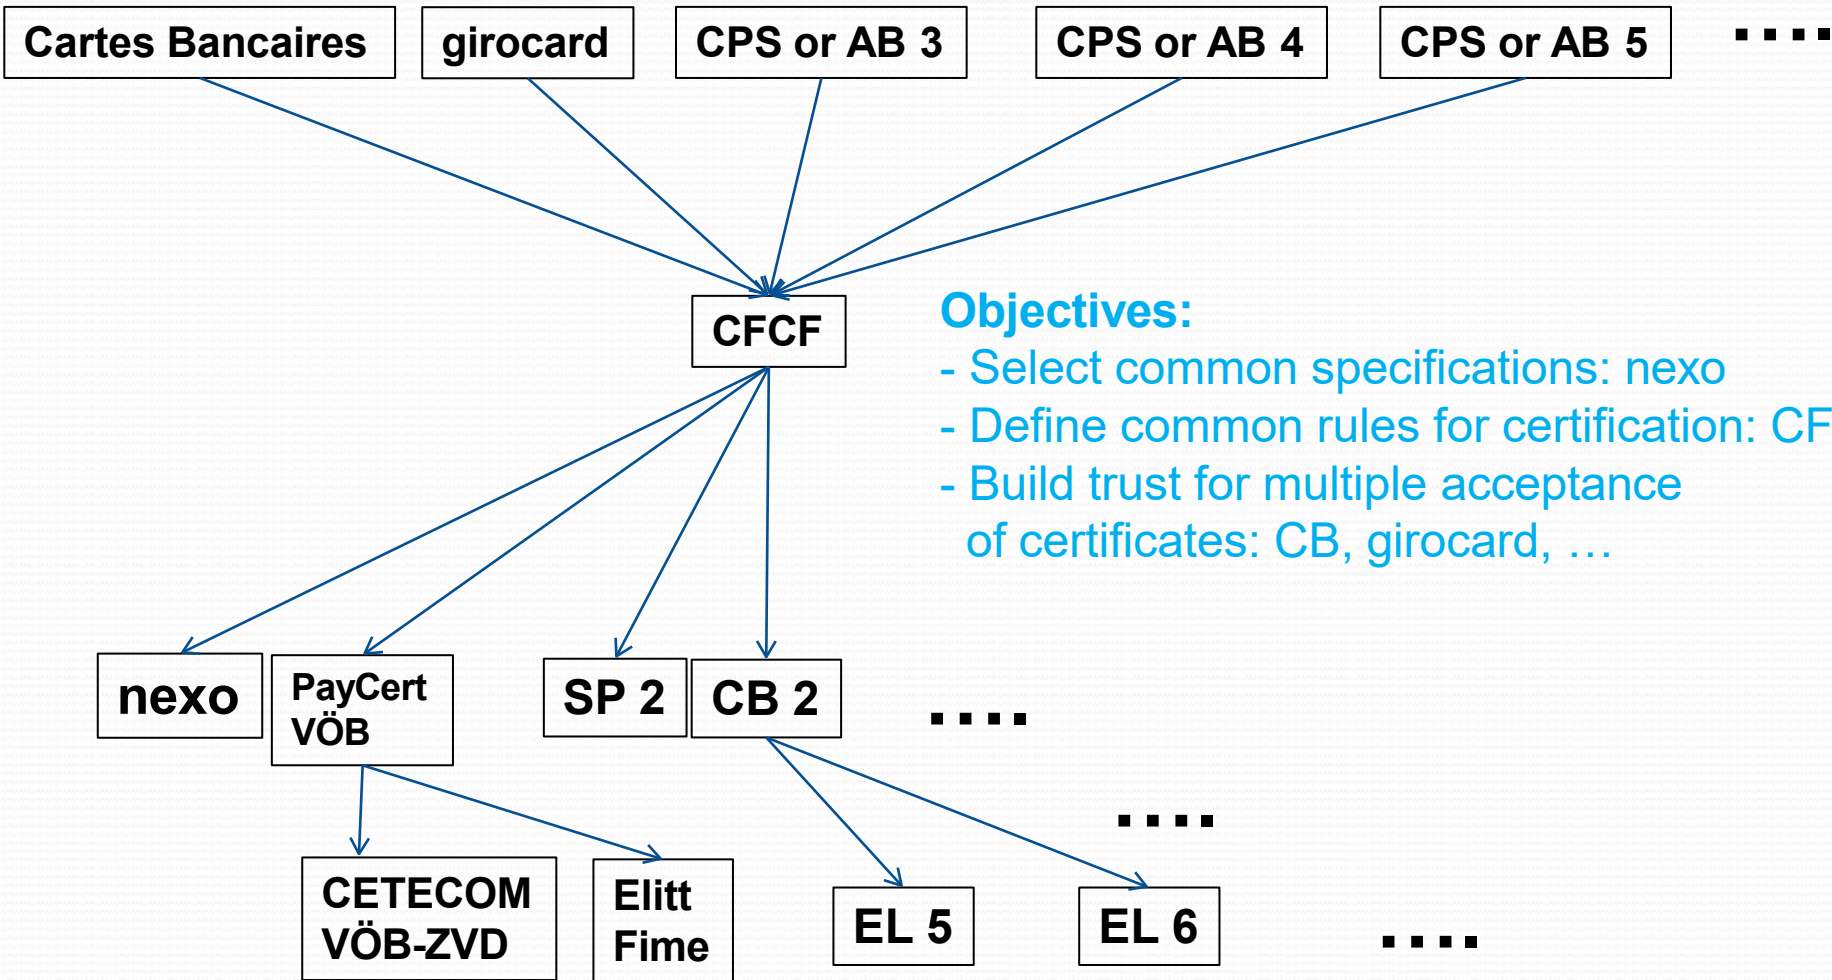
Cartes Bancaires

girocard

CPS or AB 3

CPS or AB 4

CPS or AB 5

....

CFCF

Objectives:
- Select common specifications: nexo
- Define common rules for certification: CF
- Build trust for multiple acceptance of certificates: CB, girocard, …

nexo

PayCert VÖB

SP 2

CB 2

....

....

CETECOM VÖB-ZVD

Elitt Fime

EL 5

EL 6

....